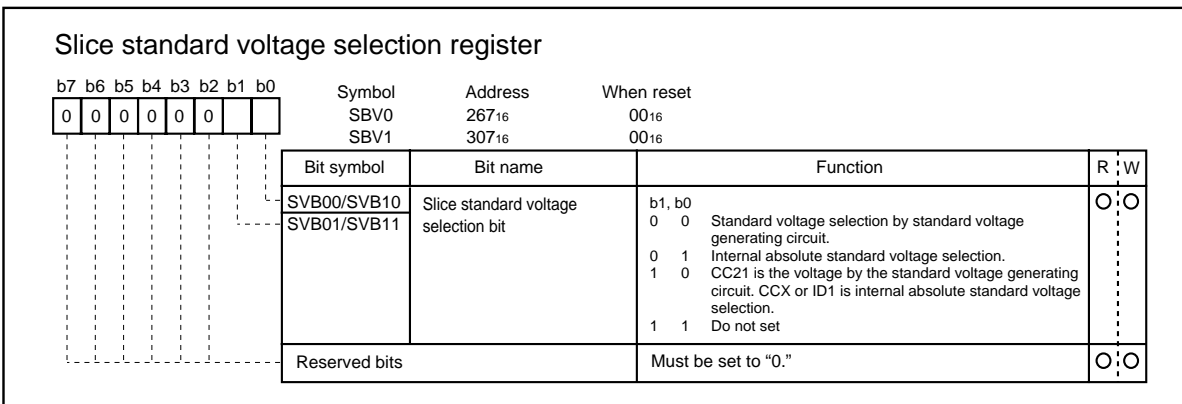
Slice standard voltage selection register

b7 b6 b5 b4 b3 b2 b1 b0
0 0 0 0 0 0

| Symbol | Address | When reset |
|---|---|---|
| SBV0 | $267_{16}$ | $00_{16}$ |
| SBV1 | $307_{16}$ | $00_{16}$ |

| Bit symbol | Bit name | Function | R | W |
|---|---|---|---|---|
| SVB00/SVB10<br>SVB01/SVB11 | Slice standard voltage selection bit | b1, b0<br>0 0 Standard voltage selection by standard voltage generating circuit.<br>0 1 Internal absolute standard voltage selection.<br>1 0 CC21 is the voltage by the standard voltage generating circuit. CCX or ID1 is internal absolute standard voltage selection.<br>1 1 Do not set | O | O |
| Reserved bits | | Must be set to "0." | O | O |